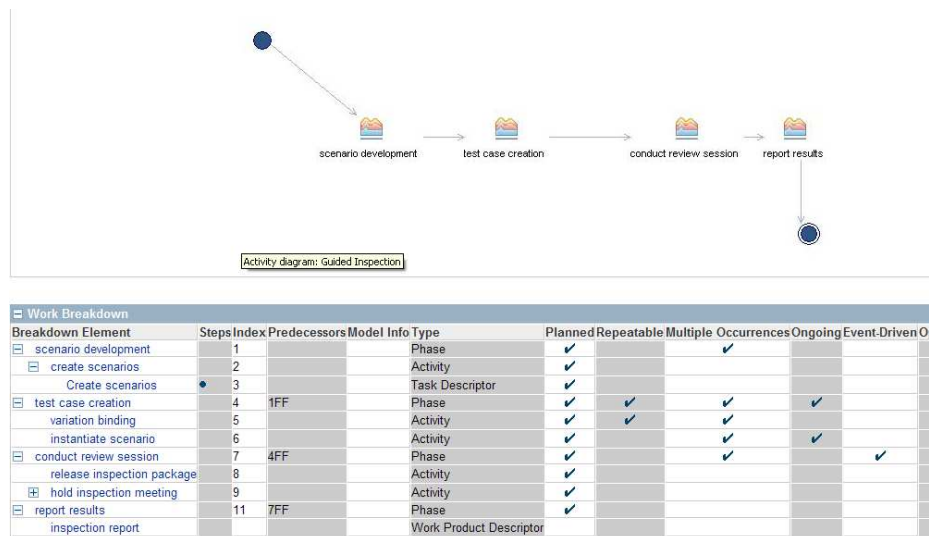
scenario development

test case creation

conduct review session

report results

Activity diagram: Guided Inspection

Work Breakdown

| Breakdown Element | Steps | Index | Predecessors | Model Info | Type | Planned | Repeatable | Multiple Occurrences | Ongoing | Event-Driven | O |
|---|---|---|---|---|---|---|---|---|---|---|---|
| scenario development | | 1 | | | Phase | ✔ | | ✔ | | | |
| create scenarios | | 2 | | | Activity | ✔ | | | | | |
| Create scenarios | • | 3 | | | Task Descriptor | ✔ | | | | | |
| test case creation | | 4 | 1FF | | Phase | ✔ | ✔ | ✔ | ✔ | | |
| variation binding | | 5 | | | Activity | ✔ | ✔ | ✔ | | | |
| instantiate scenario | | 6 | | | Activity | ✔ | | ✔ | ✔ | | |
| conduct review session | | 7 | 4FF | | Phase | ✔ | | ✔ | | ✔ | |
| release inspection package | | 8 | | | Activity | ✔ | | | | | |
| hold inspection meeting | | 9 | | | Activity | ✔ | | | | | |
| report results | | 11 | 7FF | | Phase | ✔ | | | | | |
| inspection report | | | | | Work Product Descriptor | | | | | | |